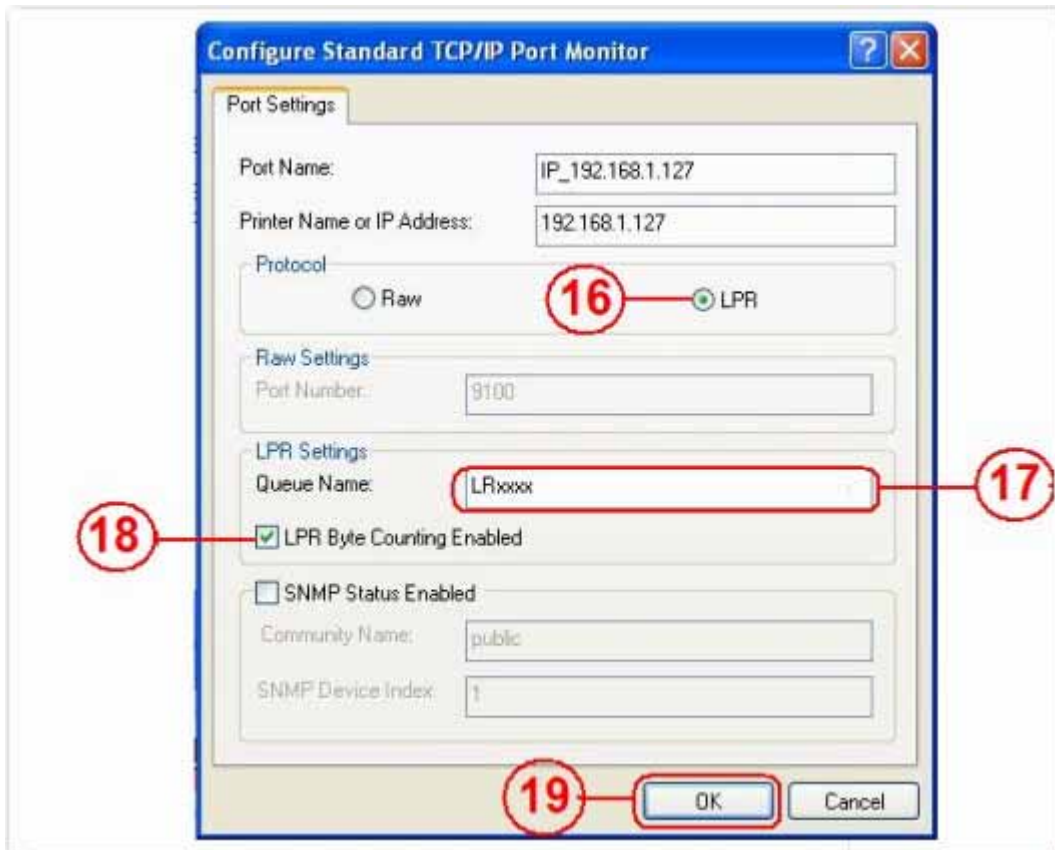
Configure Standard TCP/IP Port Monitor

?

Port Settings

Port Name: IP_192.168.1.127

Printer Name or IP Address: 192.168.1.127

Protocol

Raw

16

LPR

Raw Settings

Port Number: 9100

LPR Settings

Queue Name: LRxxxx

17

18

LPR Byte Counting Enabled

SNMP Status Enabled

Community Name: public

SNMP Device Index: 1

19

OK

Cancel